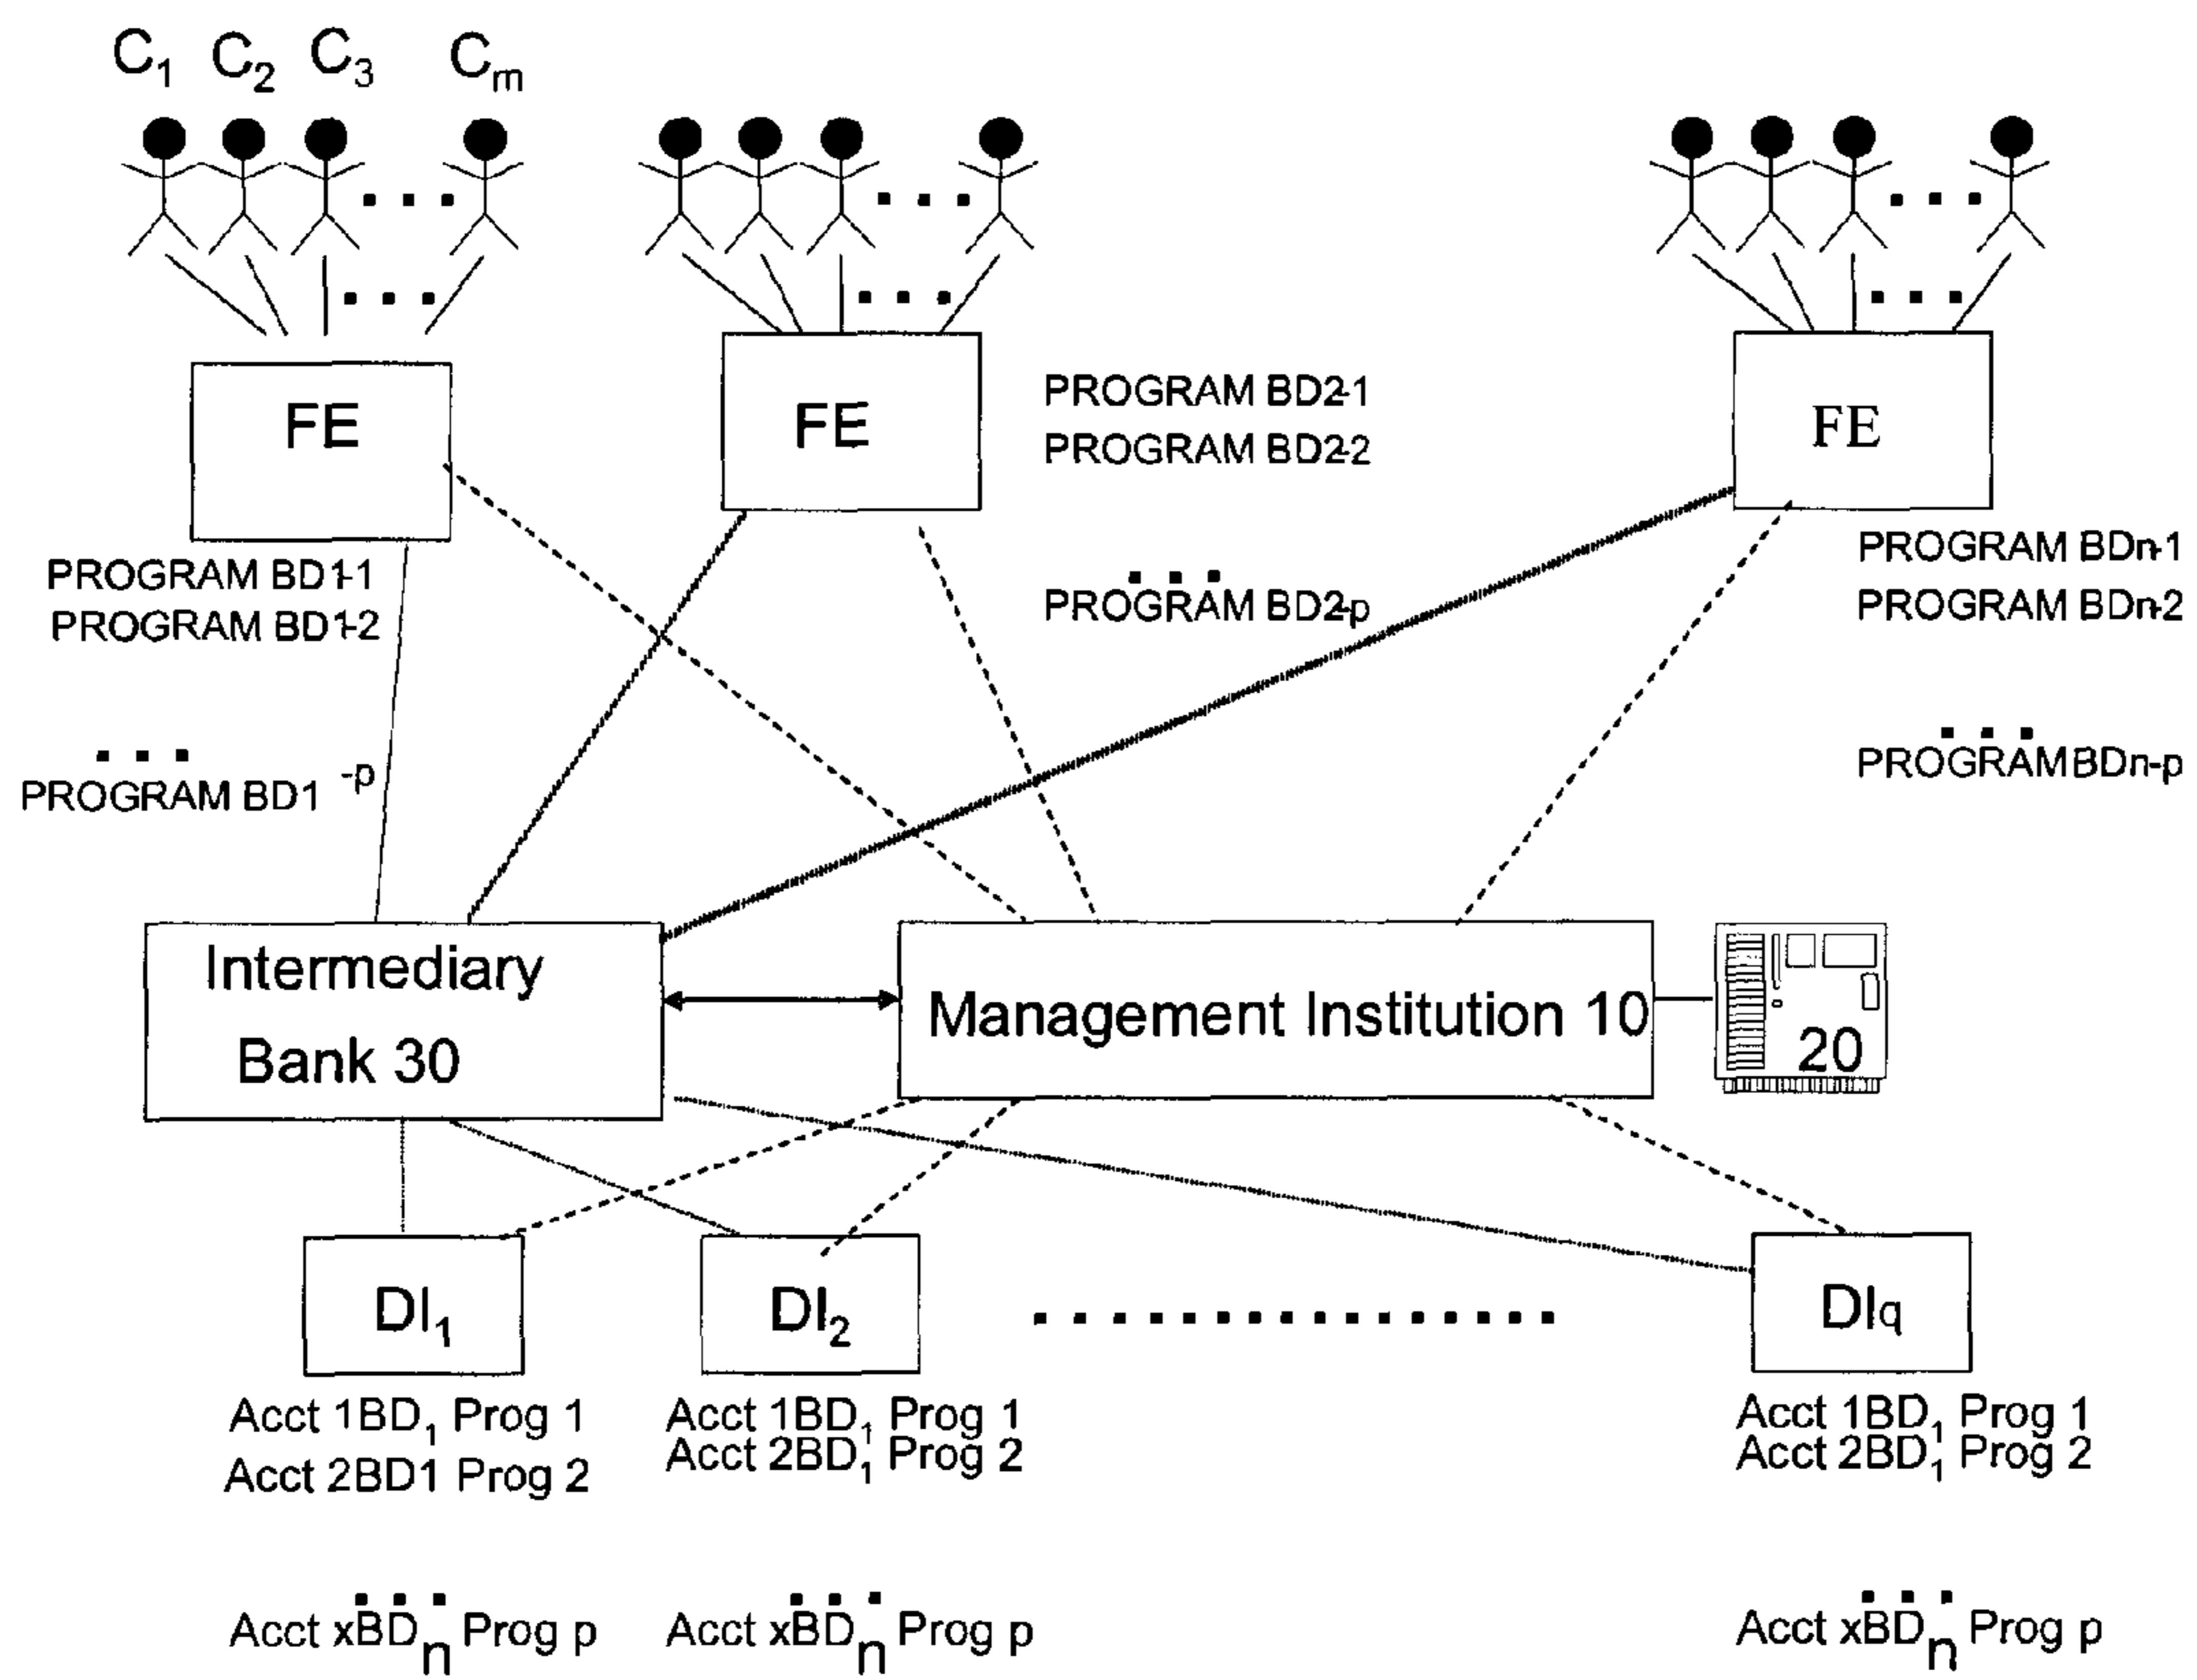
$C_1$ $C_2$ $C_3$ $C_m$

FE

FE

PROGRAM BD2-1
PROGRAM BD2-2

FE

PROGRAM BD1-1
PROGRAM BD1-2

PROGRAM BD2-p

PROGRAM BDn-1
PROGRAM BDn-2

PROGRAM BD1 -p

PROGRAM BDn-p

Intermediary Bank 30

Management Institution 10

20

$DI_1$

$DI_2$

DIq

Acct $1BD_1$ Prog 1
Acct 2BD1 Prog 2

Acct $1BD_1$ Prog 1
Acct $2BD_1$ Prog 2

Acct $1BD_1$ Prog 1
Acct $2BD_1$ Prog 2

Acct $xBD_n$ Prog p

Acct $xBD_n$ Prog p

Acct $xBD_n$ Prog p